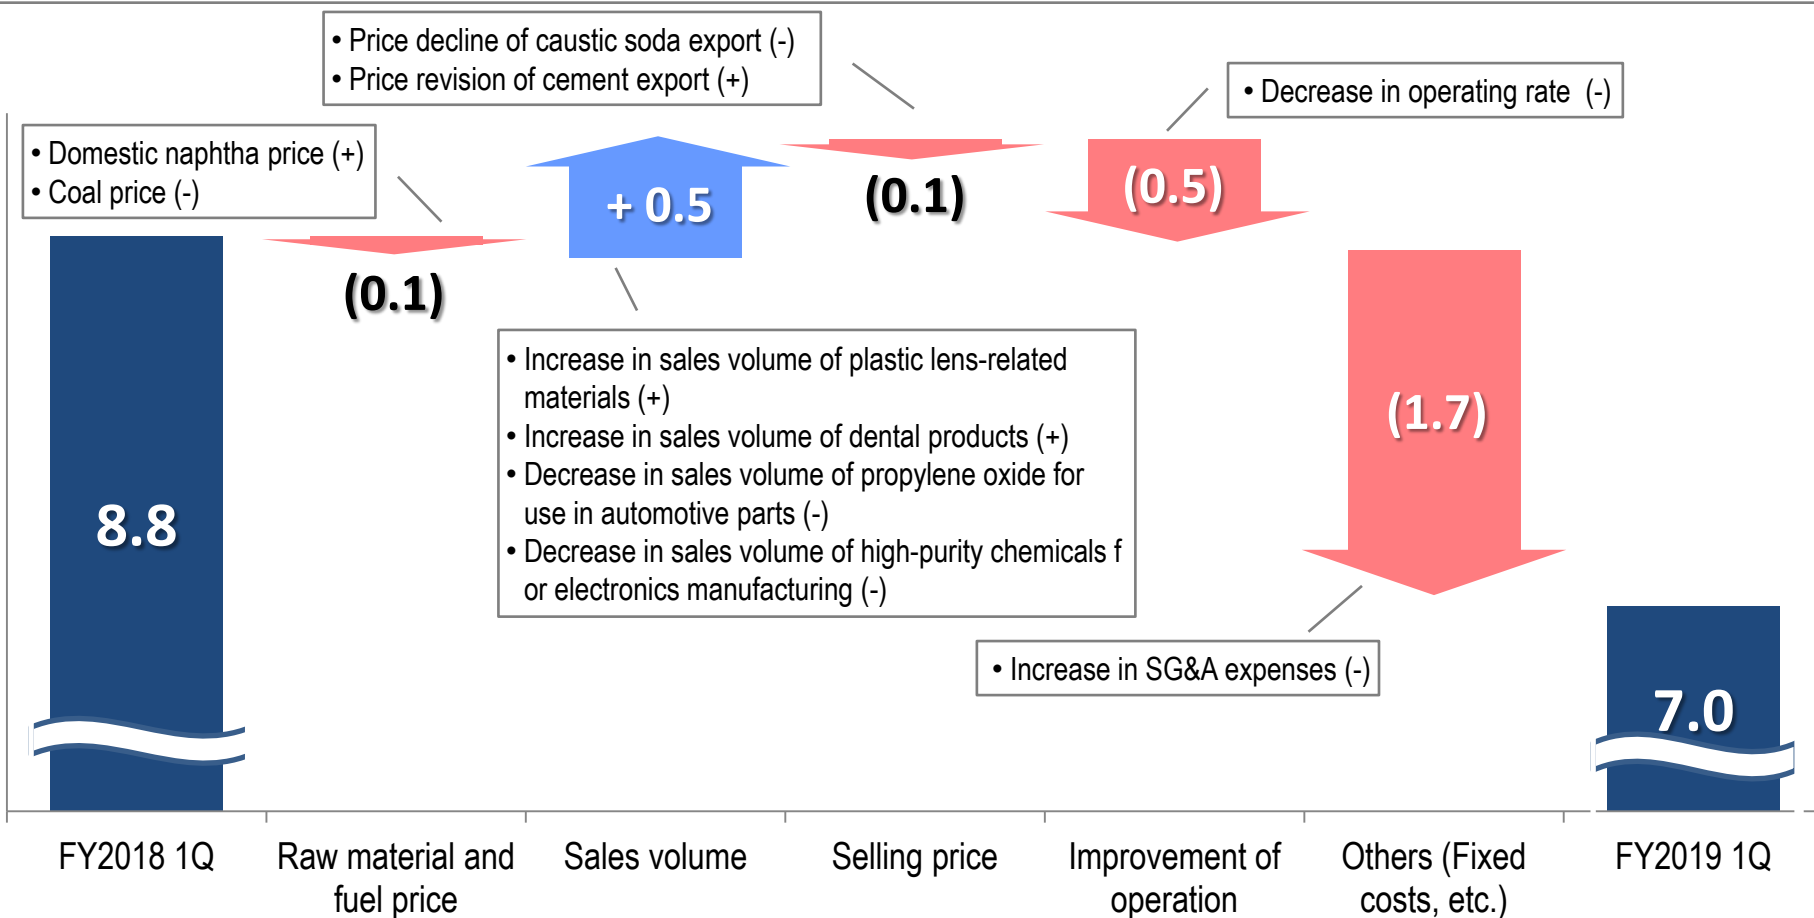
• Price decline of caustic soda export (-)
• Price revision of cement export (+)

• Decrease in operating rate (-)

• Domestic naphtha price (+)
• Coal price (-)

+ 0.5

(0.1)

(0.5)

8.8

(0.1)

• Increase in sales volume of plastic lens-related materials (+)
• Increase in sales volume of dental products (+)
• Decrease in sales volume of propylene oxide for use in automotive parts (-)
• Decrease in sales volume of high-purity chemicals f or electronics manufacturing (-)

(1.7)

• Increase in SG&A expenses (-)

7.0

FY2018 1Q

Raw material and fuel price

Sales volume

Selling price

Improvement of operation

Others (Fixed costs, etc.)

FY2019 1Q